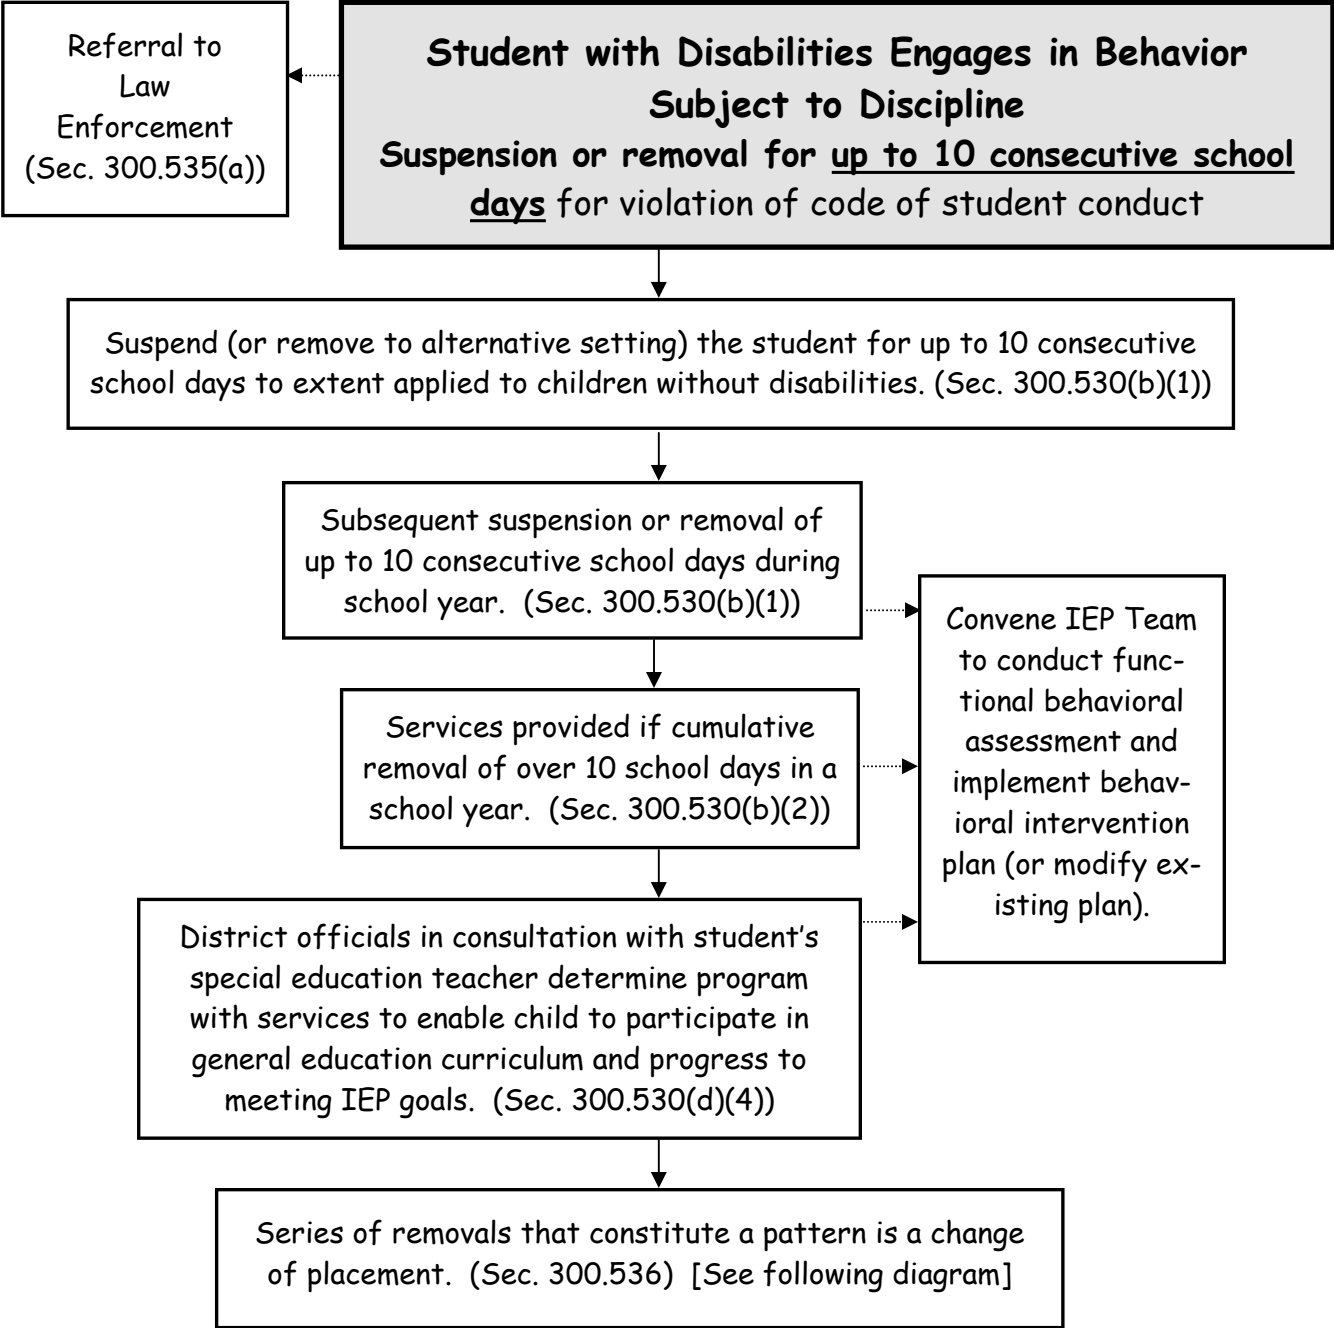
Student with Disabilities Engages in Behavior Subject to Discipline

Suspension or removal for up to 10 consecutive school days for violation of code of student conduct

Referral to Law Enforcement (Sec. 300.535(a))

Suspend (or remove to alternative setting) the student for up to 10 consecutive school days to extent applied to children without disabilities. (Sec. 300.530(b)(1))

Subsequent suspension or removal of up to 10 consecutive school days during school year. (Sec. 300.530(b)(1))

Services provided if cumulative removal of over 10 school days in a school year. (Sec. 300.530(b)(2))

District officials in consultation with student's special education teacher determine program with services to enable child to participate in general education curriculum and progress to meeting IEP goals. (Sec. 300.530(d)(4))

Convene IEP Team to conduct functional behavioral assessment and implement behavioral intervention plan (or modify existing plan).

Series of removals that constitute a pattern is a change of placement. (Sec. 300.536) [See following diagram]